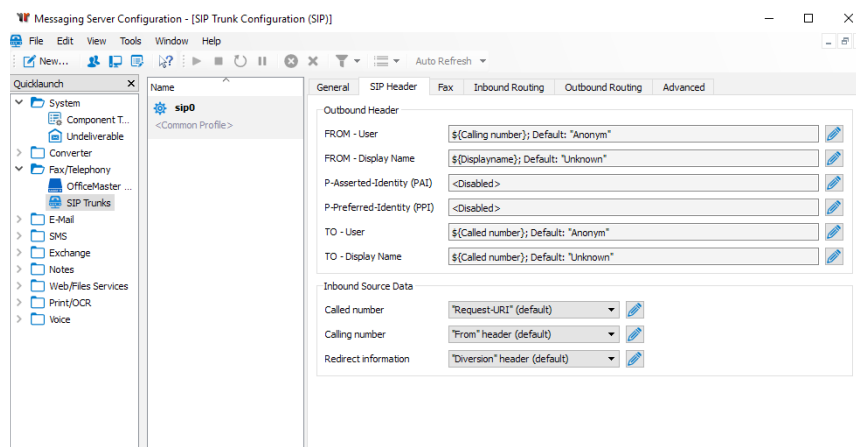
Messaging Server Configuration - [SIP Trunk Configuration (SIP)]

File Edit View Tools Window Help

New... Auto Refresh

Quicklaunch

System
Component T...
Undeliverable
Converter
Fax/Telephony
OfficeMaster ...
SIP Trunks
E-Mail
SMS
Exchange
Notes
Web/Files Services
Print/OCR
Voice

Name
sip0
<Common Profile>

General SIP Header Fax Inbound Routing Outbound Routing Advanced

Outbound Header

FROM - User ${Calling number}; Default: "Anonym"
FROM - Display Name ${Displayname}; Default: "Unknown"
P-Asserted-Identity (PAI) <Disabled>
P-Preferred-Identity (PPI) <Disabled>
TO - User ${Called number}; Default: "Anonym"
TO - Display Name ${Called number}; Default: "Unknown"

Inbound Source Data

Called number "Request-URI" (default)
Calling number "From" header (default)
Redirect information "Diversion" header (default)